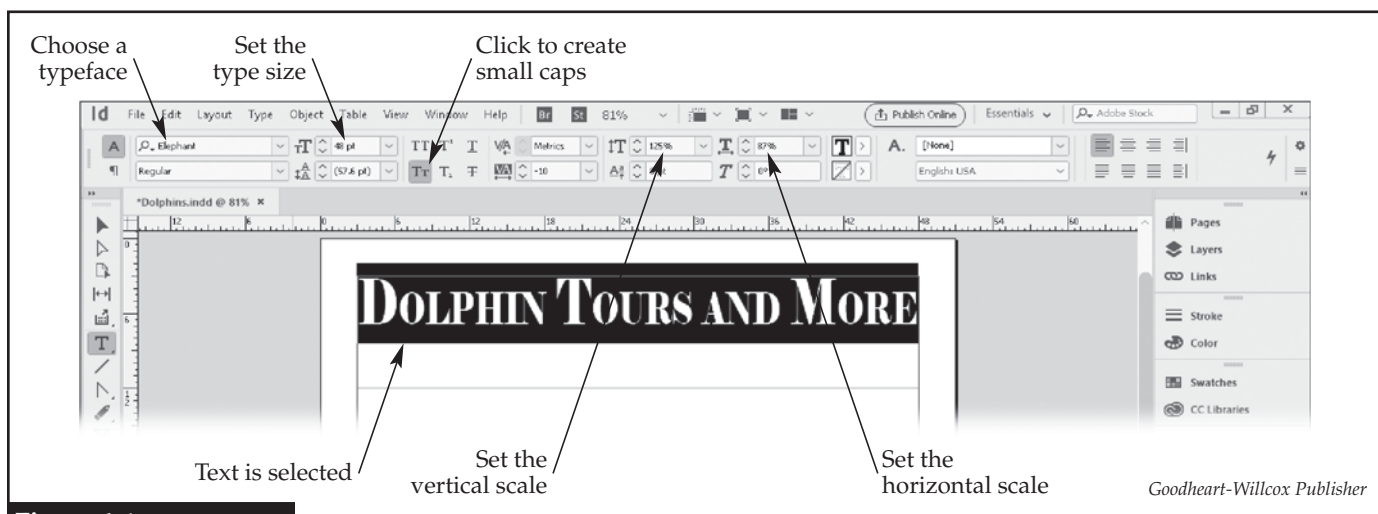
Choose a typeface

Set the type size

Click to create small caps

Id File Edit Layout Type Object Table View Window Help Br St 81%

Publish Online Essentials Adobe Stock

Elephant

48 pt

Metrics

125%

87%

[None]

Regular

(57.6 pt)

-10

0 pt

0°

English: USA

*Dolphins.indd @ 81% ×

12 6 0 6 12 18 24 30 36 42 48 54 60

Pages

Layers

Links

Stroke

Color

Swatches

CC Libraries

DOLPHIN TOURS AND MORE

Text is selected

Set the vertical scale

Set the horizontal scale

Goodheart-Willcox Publisher

Figure 4-4